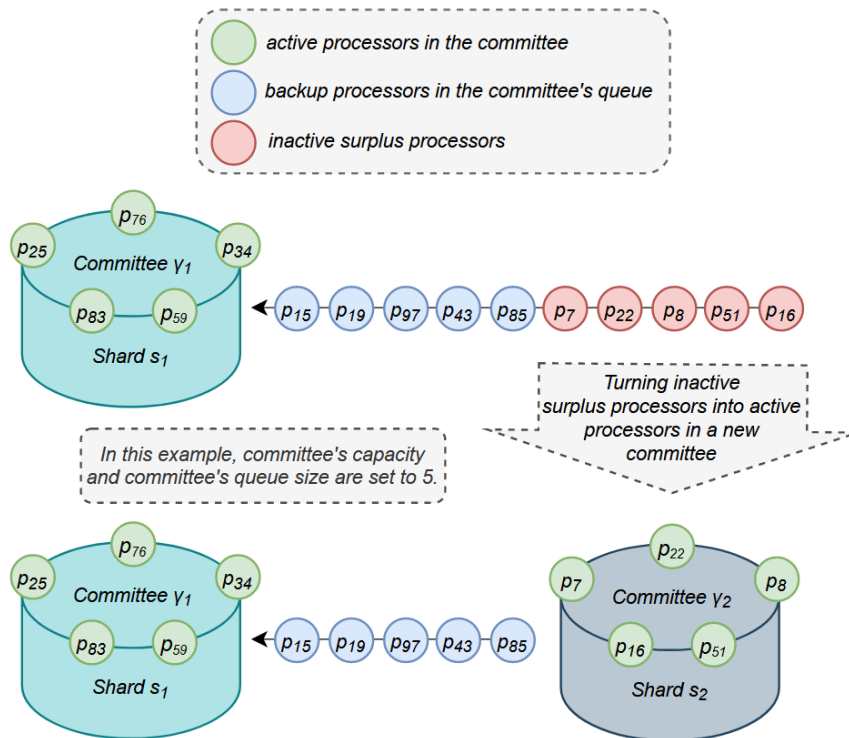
active processors in the committee
backup processors in the committee's queue
inactive surplus processors

$p_{76}$
$p_{25}$
Committee $\gamma_1$
$p_{34}$
$p_{83}$
$p_{59}$
Shard $s_1$

$p_{15}$ $p_{19}$ $p_{97}$ $p_{43}$ $p_{85}$ $p_7$ $p_{22}$ $p_8$ $p_{51}$ $p_{16}$

Turning inactive surplus processors into active processors in a new committee

In this example, committee's capacity and committee's queue size are set to 5.

$p_{76}$
$p_{25}$
Committee $\gamma_1$
$p_{34}$
$p_{83}$
$p_{59}$
Shard $s_1$

$p_{15}$ $p_{19}$ $p_{97}$ $p_{43}$ $p_{85}$

$p_{22}$
$p_7$
Committee $\gamma_2$
$p_8$
$p_{16}$
$p_{51}$
Shard $s_2$